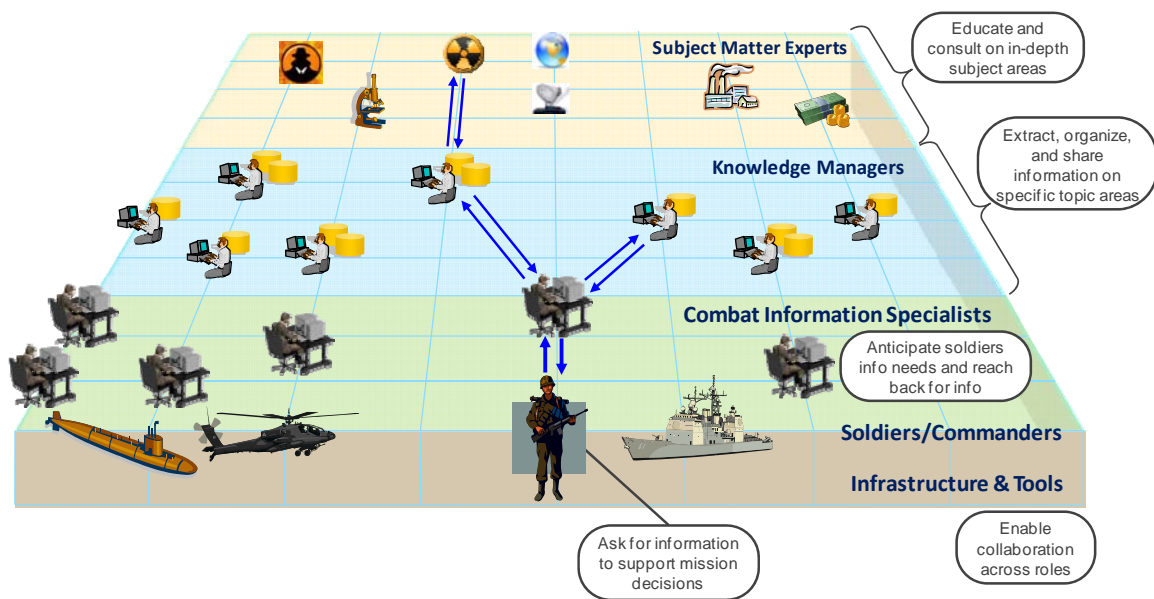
Educate and consult on in-depth subject areas

Subject Matter Experts

Extract, organize, and share information on specific topic areas

Knowledge Managers

Combat Information Specialists

Anticipate soldiers info needs and reach back for info

Soldiers/Commanders

Infrastructure & Tools

Ask for information to support mission decisions

Enable collaboration across roles